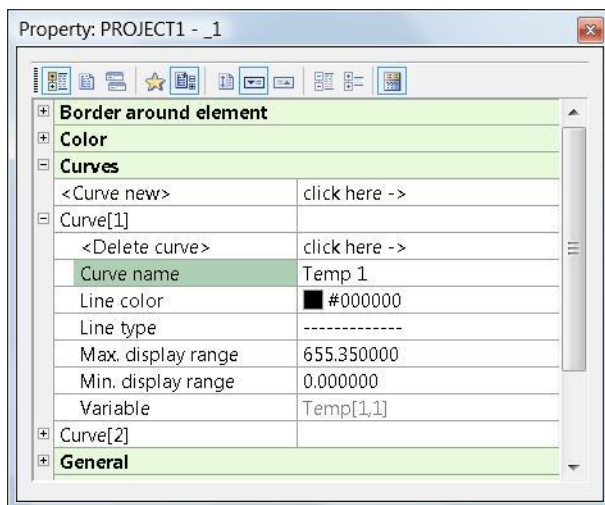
Property: PROJECT1 - _1

Border around element
Color
Curves

| | |
|---|---|
| <Curve new> | click here -> |
| Curve[1] | |
| <Delete curve> | click here -> |
| Curve name | Temp 1 |
| Line color | #000000 |
| Line type | ------------- |
| Max. display range | 655.350000 |
| Min. display range | 0.000000 |
| Variable | Temp[1,1] |
| Curve[2] | |

General